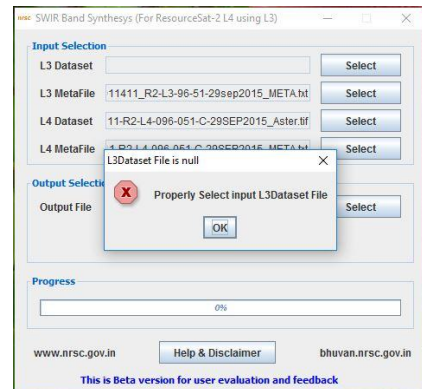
nrsc SWIR Band Synthesys (For ResourceSat-2 L4 using L3)

Input Selection

L3 Dataset

Select

L3 MetaFile 11411_R2-L3-96-51-29sep2015_META.txt

Select

L4 Dataset 11-R2-L4-096-051-C-29SEP2015_Aster.tif

Select

L4 MetaFile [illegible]

Select

Output Selectio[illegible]

Output File

Select

L3Dataset File is null

Properly Select input L3Dataset File

OK

Progress

0%

www.nrsc.gov.in

Help & Disclaimer

bhuvan.nrsc.gov.in

This is Beta version for user evaluation and feedback